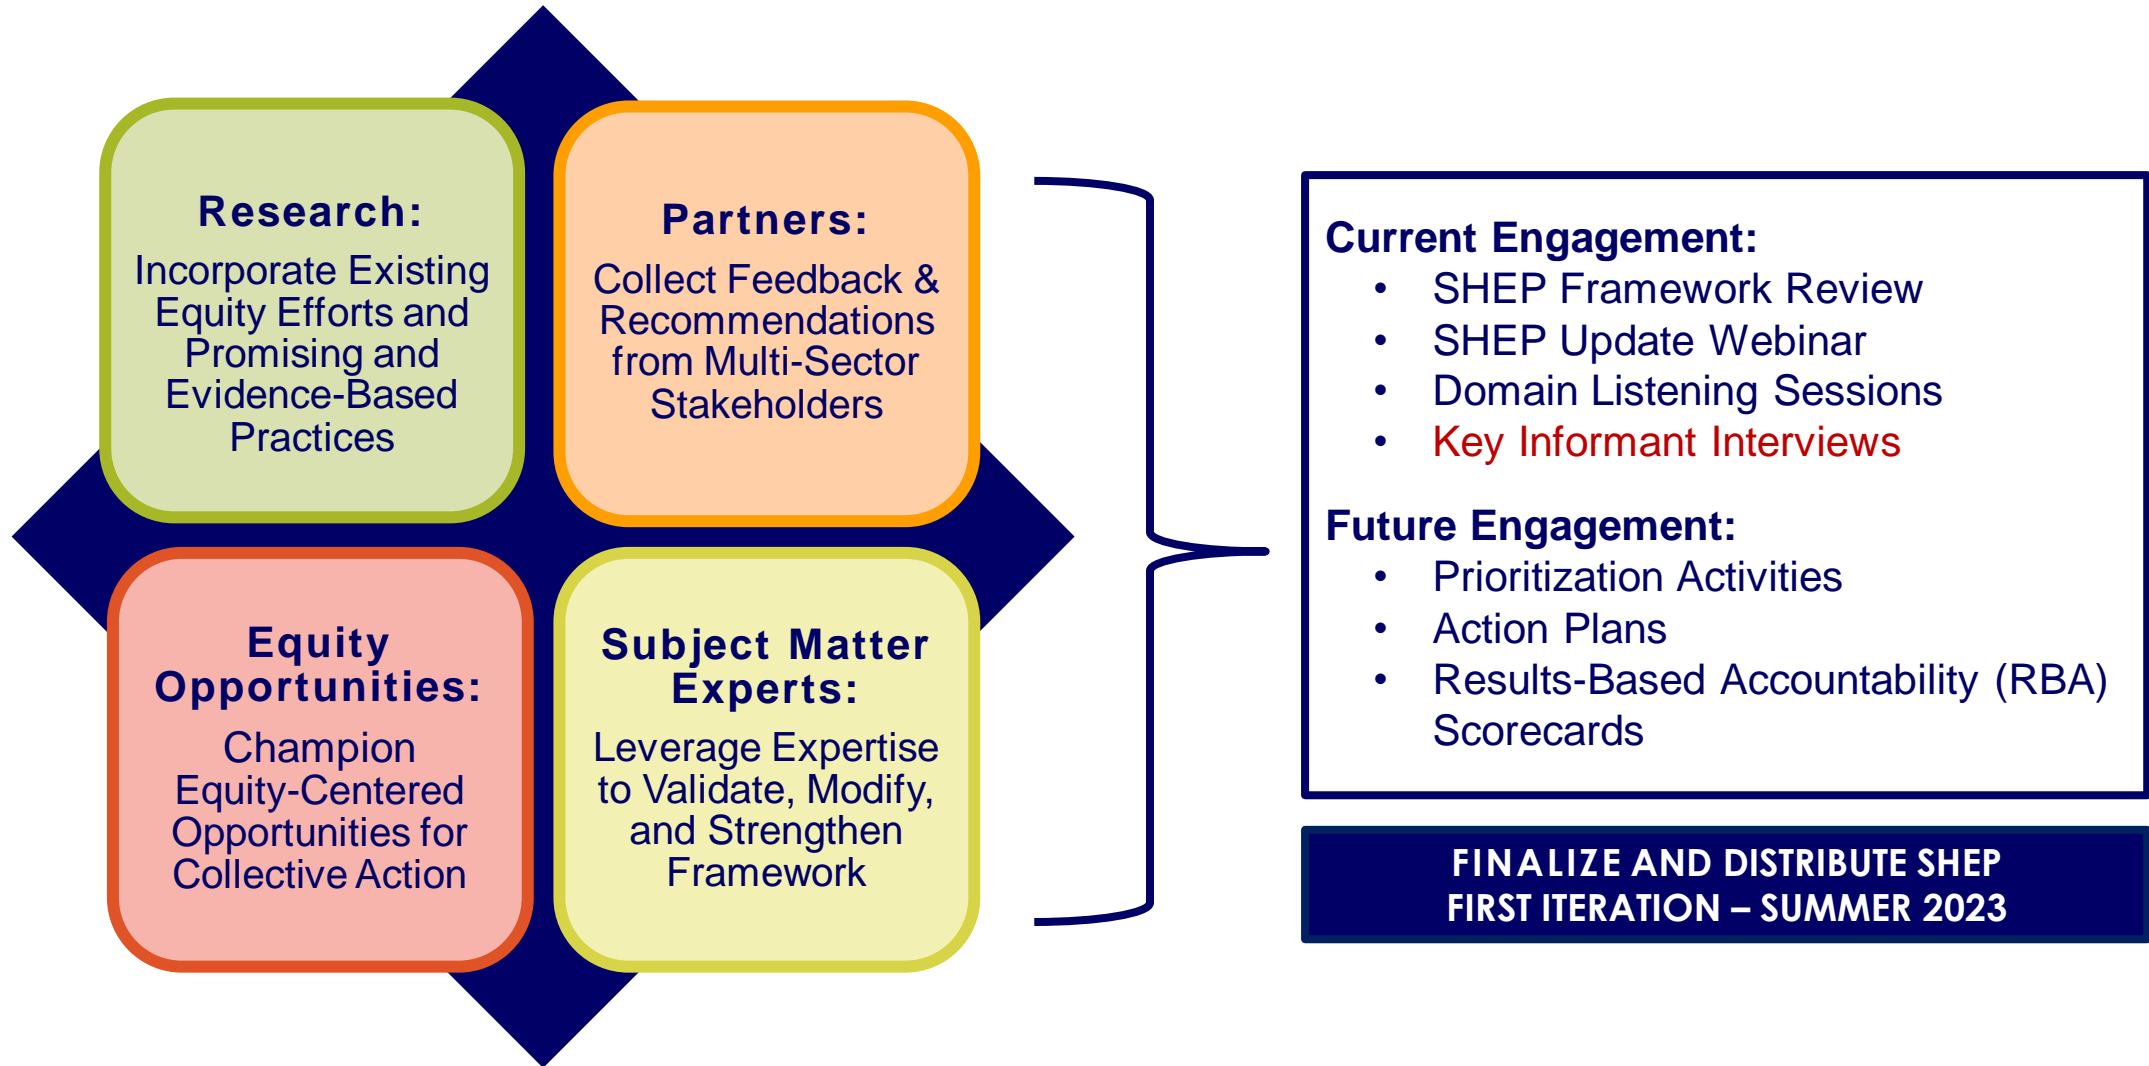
Research:
Incorporate Existing Equity Efforts and Promising and Evidence-Based Practices

Partners:
Collect Feedback & Recommendations from Multi-Sector Stakeholders

Equity Opportunities:
Champion Equity-Centered Opportunities for Collective Action

Subject Matter Experts:
Leverage Expertise to Validate, Modify, and Strengthen Framework

Current Engagement:
- SHEP Framework Review
- SHEP Update Webinar
- Domain Listening Sessions
- Key Informant Interviews

Future Engagement:
- Prioritization Activities
- Action Plans
- Results-Based Accountability (RBA) Scorecards

FINALIZE AND DISTRIBUTE SHEP FIRST ITERATION – SUMMER 2023